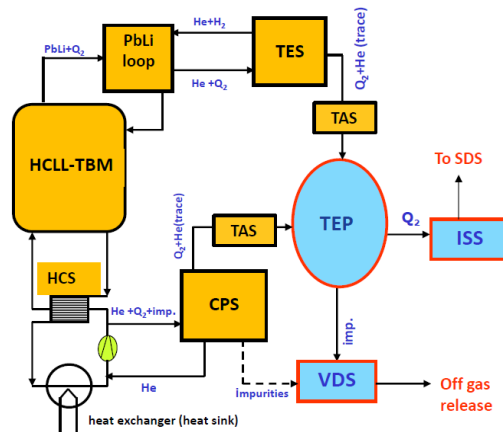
PbLi+$Q_2$
PbLi loop
He+$H_2$
TES
$Q_2$+He (trace)
He +$Q_2$
HCLL-TBM
TAS
To SDS
$Q_2$+He(trace)
TAS
TEP
$Q_2$
ISS
HCS
He +$Q_2$+imp.
CPS
imp.
He
impurities
VDS
Off gas release
heat exchanger (heat sink)